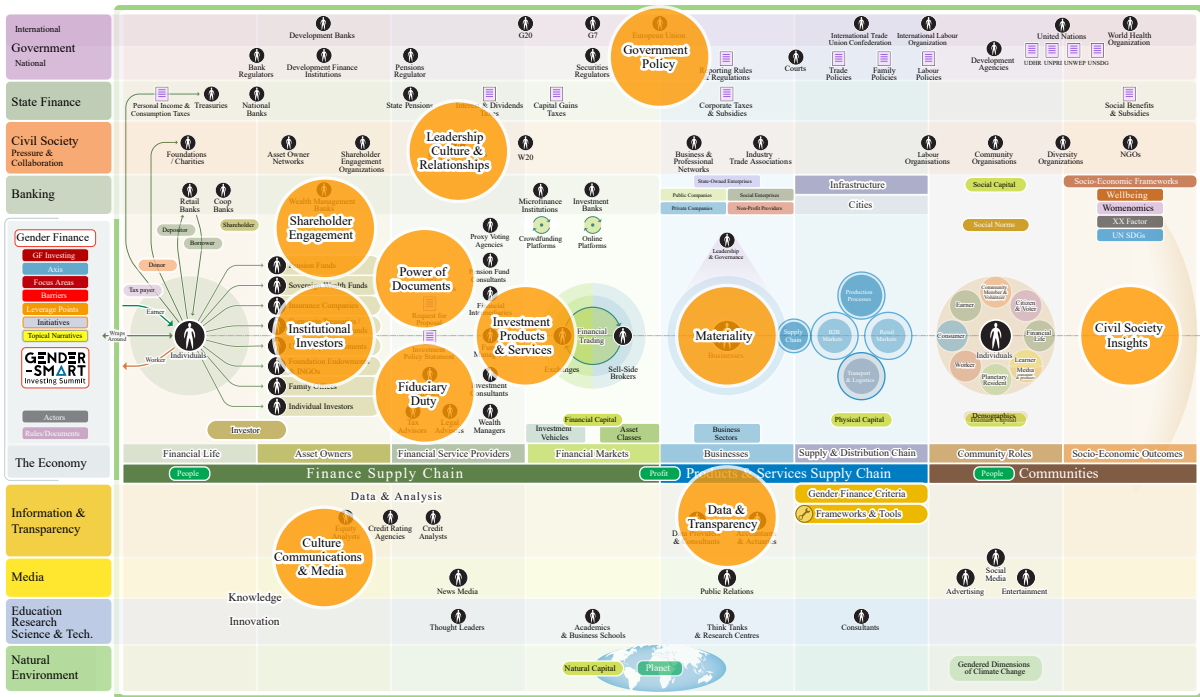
International
Government
National

State Finance

Civil Society
Pressure & Collaboration

Banking

Gender Finance
GF Investing
Axis
Focus Areas
Barriers
Leverage Points
Initiatives
Topical Narratives
GENDER-SMART Investing Summit
Actors
Rules/Documents

The Economy

Information & Transparency

Media

Education Research Science & Tech.

Natural Environment

Development Banks
Bank Regulators
Development Finance Institutions
Pensions Regulator
G20
G7
Securities Regulators
European Union
Government Policy
Reporting Rules & Regulations
Courts
International Trade Union Confederation
Trade Policies
Family Policies
International Labour Organization
Labour Policies
Development Agencies
United Nations
UDHR
UNPRI
UNWEP
UNSDG
World Health Organization

Personal Income & Consumption Taxes
Treasuries
National Banks
State Pensions
Interest & Dividends Taxes
Capital Gains Taxes
Corporate Taxes & Subsidies
Social Benefits & Subsidies

Foundations / Charities
Asset Owner Networks
Shareholder Engagement Organizations
Leadership Culture & Relationships
W20
Business & Professional Networks
Industry Trade Associations
Labour Organisations
Community Organisations
Diversity Organizations
NGOs

Retail Banks
Coop Banks
Depositor
Borrower
Shareholder
Shareholder Engagement
Wealth Management Banks
Microfinance Institutions
Investment Banks
Crowdfunding Platforms
Online Platforms
State-Owned Enterprises
Public Companies
Social Enterprises
Private Companies
Non-Profit Providers
Infrastructure
Cities
Social Capital
Social Norms
Socio-Economic Frameworks
Wellbeing
Womenomics
XX Factor
UN SDGs

Donor
Tax payer
Earner
Wage Around
Worker
Individuals
Pension Funds
Sovereign Wealth Funds
Insurance Companies
Institutional Investors
Foundation Endowments & INGOs
Family Offices
Individual Investors
Investor
Power of Documents
Request for Proposal
Investment Policy Statement
Proxy Voting Agencies
Pension Fund Consultants
Financial Intermediaries
Investment Products & Services
Fund Managers
Investment Consultants
Fiduciary Duty
Tax Advisers
Legal Advisers
Wealth Managers
Exchanges
Financial Trading
Sell-Side Brokers
Financial Capital
Investment Vehicles
Asset Classes
Leadership & Governance
Materiality
Businesses
Business Sectors
Supply Chain
B2B Markets
Production Processes
Retail Markets
Transport & Logistics
Physical Capital
Earner
Community Member & Volunteer
Citizen & Voter
Consumer
Individuals
Financial Life
Worker
Planetary Resident
Learner
Media consumer & producer
Demographics
Human Capital
Civil Society Insights

Financial Life
Asset Owners
Financial Service Providers
Financial Markets
Businesses
Supply & Distribution Chain
Community Roles
Socio-Economic Outcomes
People
Finance Supply Chain
Profit
Products & Services Supply Chain
People
Communities

Data & Analysis
Equity Research
Credit Rating Agencies
Credit Analysts
Culture Communications & Media
Data & Transparency
Data Providers & Consultants
Accountants & Actuaries
Gender Finance Criteria
Frameworks & Tools

News Media
Public Relations
Advertising
Social Media
Entertainment

Knowledge
Innovation
Thought Leaders
Academics & Business Schools
Think Tanks & Research Centres
Consultants

Natural Capital
Planet
Gendered Dimensions of Climate Change